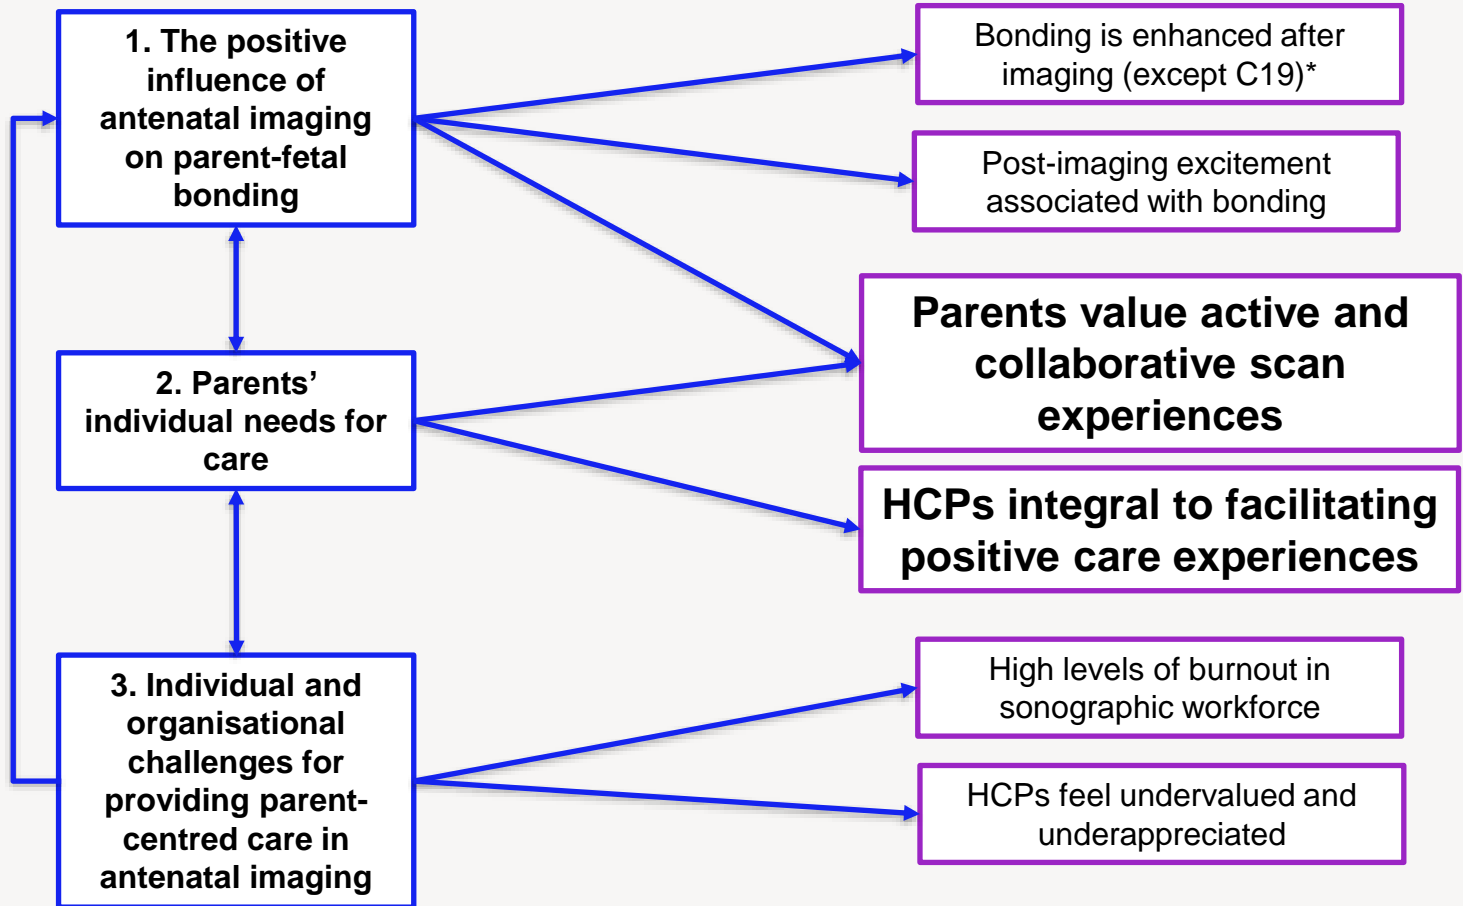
1. The positive influence of antenatal imaging on parent-fetal bonding

Bonding is enhanced after imaging (except C19)*

Post-imaging excitement associated with bonding

Parents value active and collaborative scan experiences

2. Parents' individual needs for care

HCPs integral to facilitating positive care experiences

3. Individual and organisational challenges for providing parent-centred care in antenatal imaging

High levels of burnout in sonographic workforce

HCPs feel undervalued and underappreciated